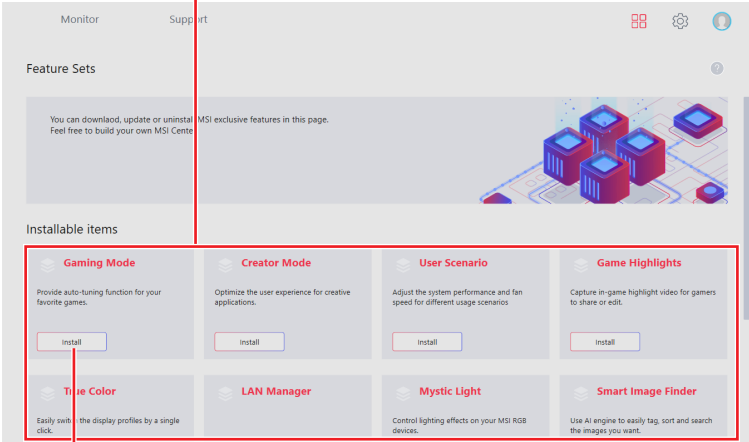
Monitor Support

Feature Sets

You can downlaod, update or uninstal MSI exclusive features in this page.
Feel free to build your own MSI Cente

Installable items

Gaming Mode
Provide auto-tuning function for your favorite games.
Install

Creator Mode
Optimize the user experience for creative applications.
Install

User Scenario
Adjust the system performance and fan speed for different usage scenarios
Install

Game Highlights
Capture in-game highlight video for gamers to share or edit.
Install

True Color
Easily switch the display profiles by a single click.

LAN Manager

Mystic Light
Control lighting effects on your MSI RGB devices.

Smart Image Finder
Use AI engine to easily tag, sort and search the images you want.